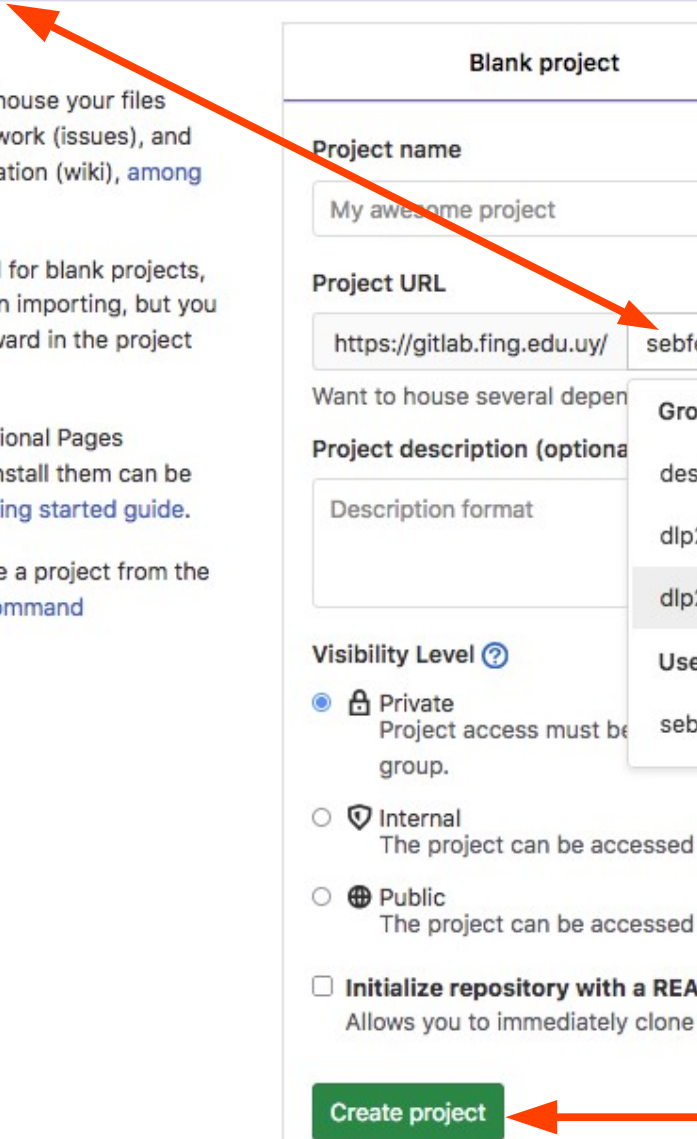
house your files
work (issues), and
ation (wiki), among

l for blank projects,
n importing, but you
ward in the project

ional Pages
nstall them can be
ing started guide.

e a project from the
ommand

Blank project

Project name

My awesome project

Project URL

https://gitlab.fing.edu.uy/

sebf

Want to house several depen

Gro

des

dlp

dlp

Use

seb

Project description (optiona

Description format

Visibility Level

Private
Project access must be
group.

Internal
The project can be accessed

Public
The project can be accessed

Initialize repository with a REA
Allows you to immediately clone

Create project